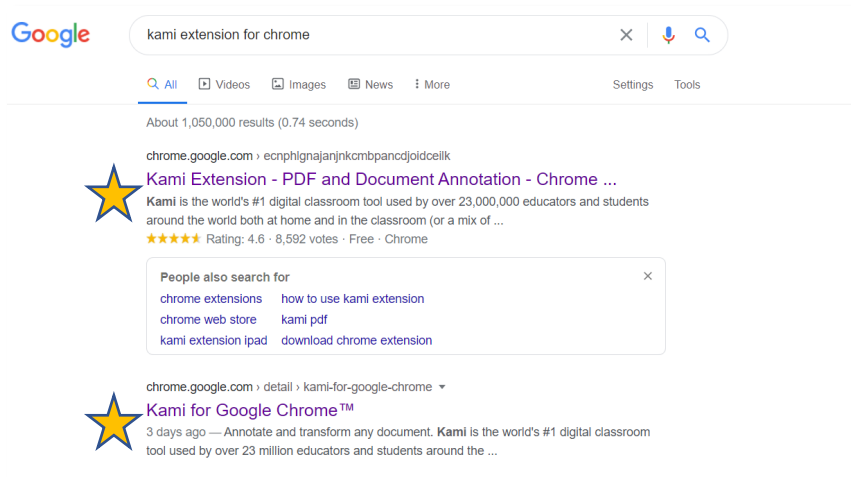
Google

kami extension for chrome

All Videos Images News More Settings Tools

About 1,050,000 results (0.74 seconds)

chrome.google.com › ecnphlgnajanjnkcmbpancdjoidceilk

Kami Extension - PDF and Document Annotation - Chrome ...

Kami is the world's #1 digital classroom tool used by over 23,000,000 educators and students around the world both at home and in the classroom (or a mix of ...

Rating: 4.6 · 8,592 votes · Free · Chrome

People also search for

| | |
|---|---|
| chrome extensions | how to use kami extension |
| chrome web store | kami pdf |
| kami extension ipad | download chrome extension |

chrome.google.com › detail › kami-for-google-chrome

Kami for Google Chrome™

3 days ago — Annotate and transform any document. Kami is the world's #1 digital classroom tool used by over 23 million educators and students around the ...